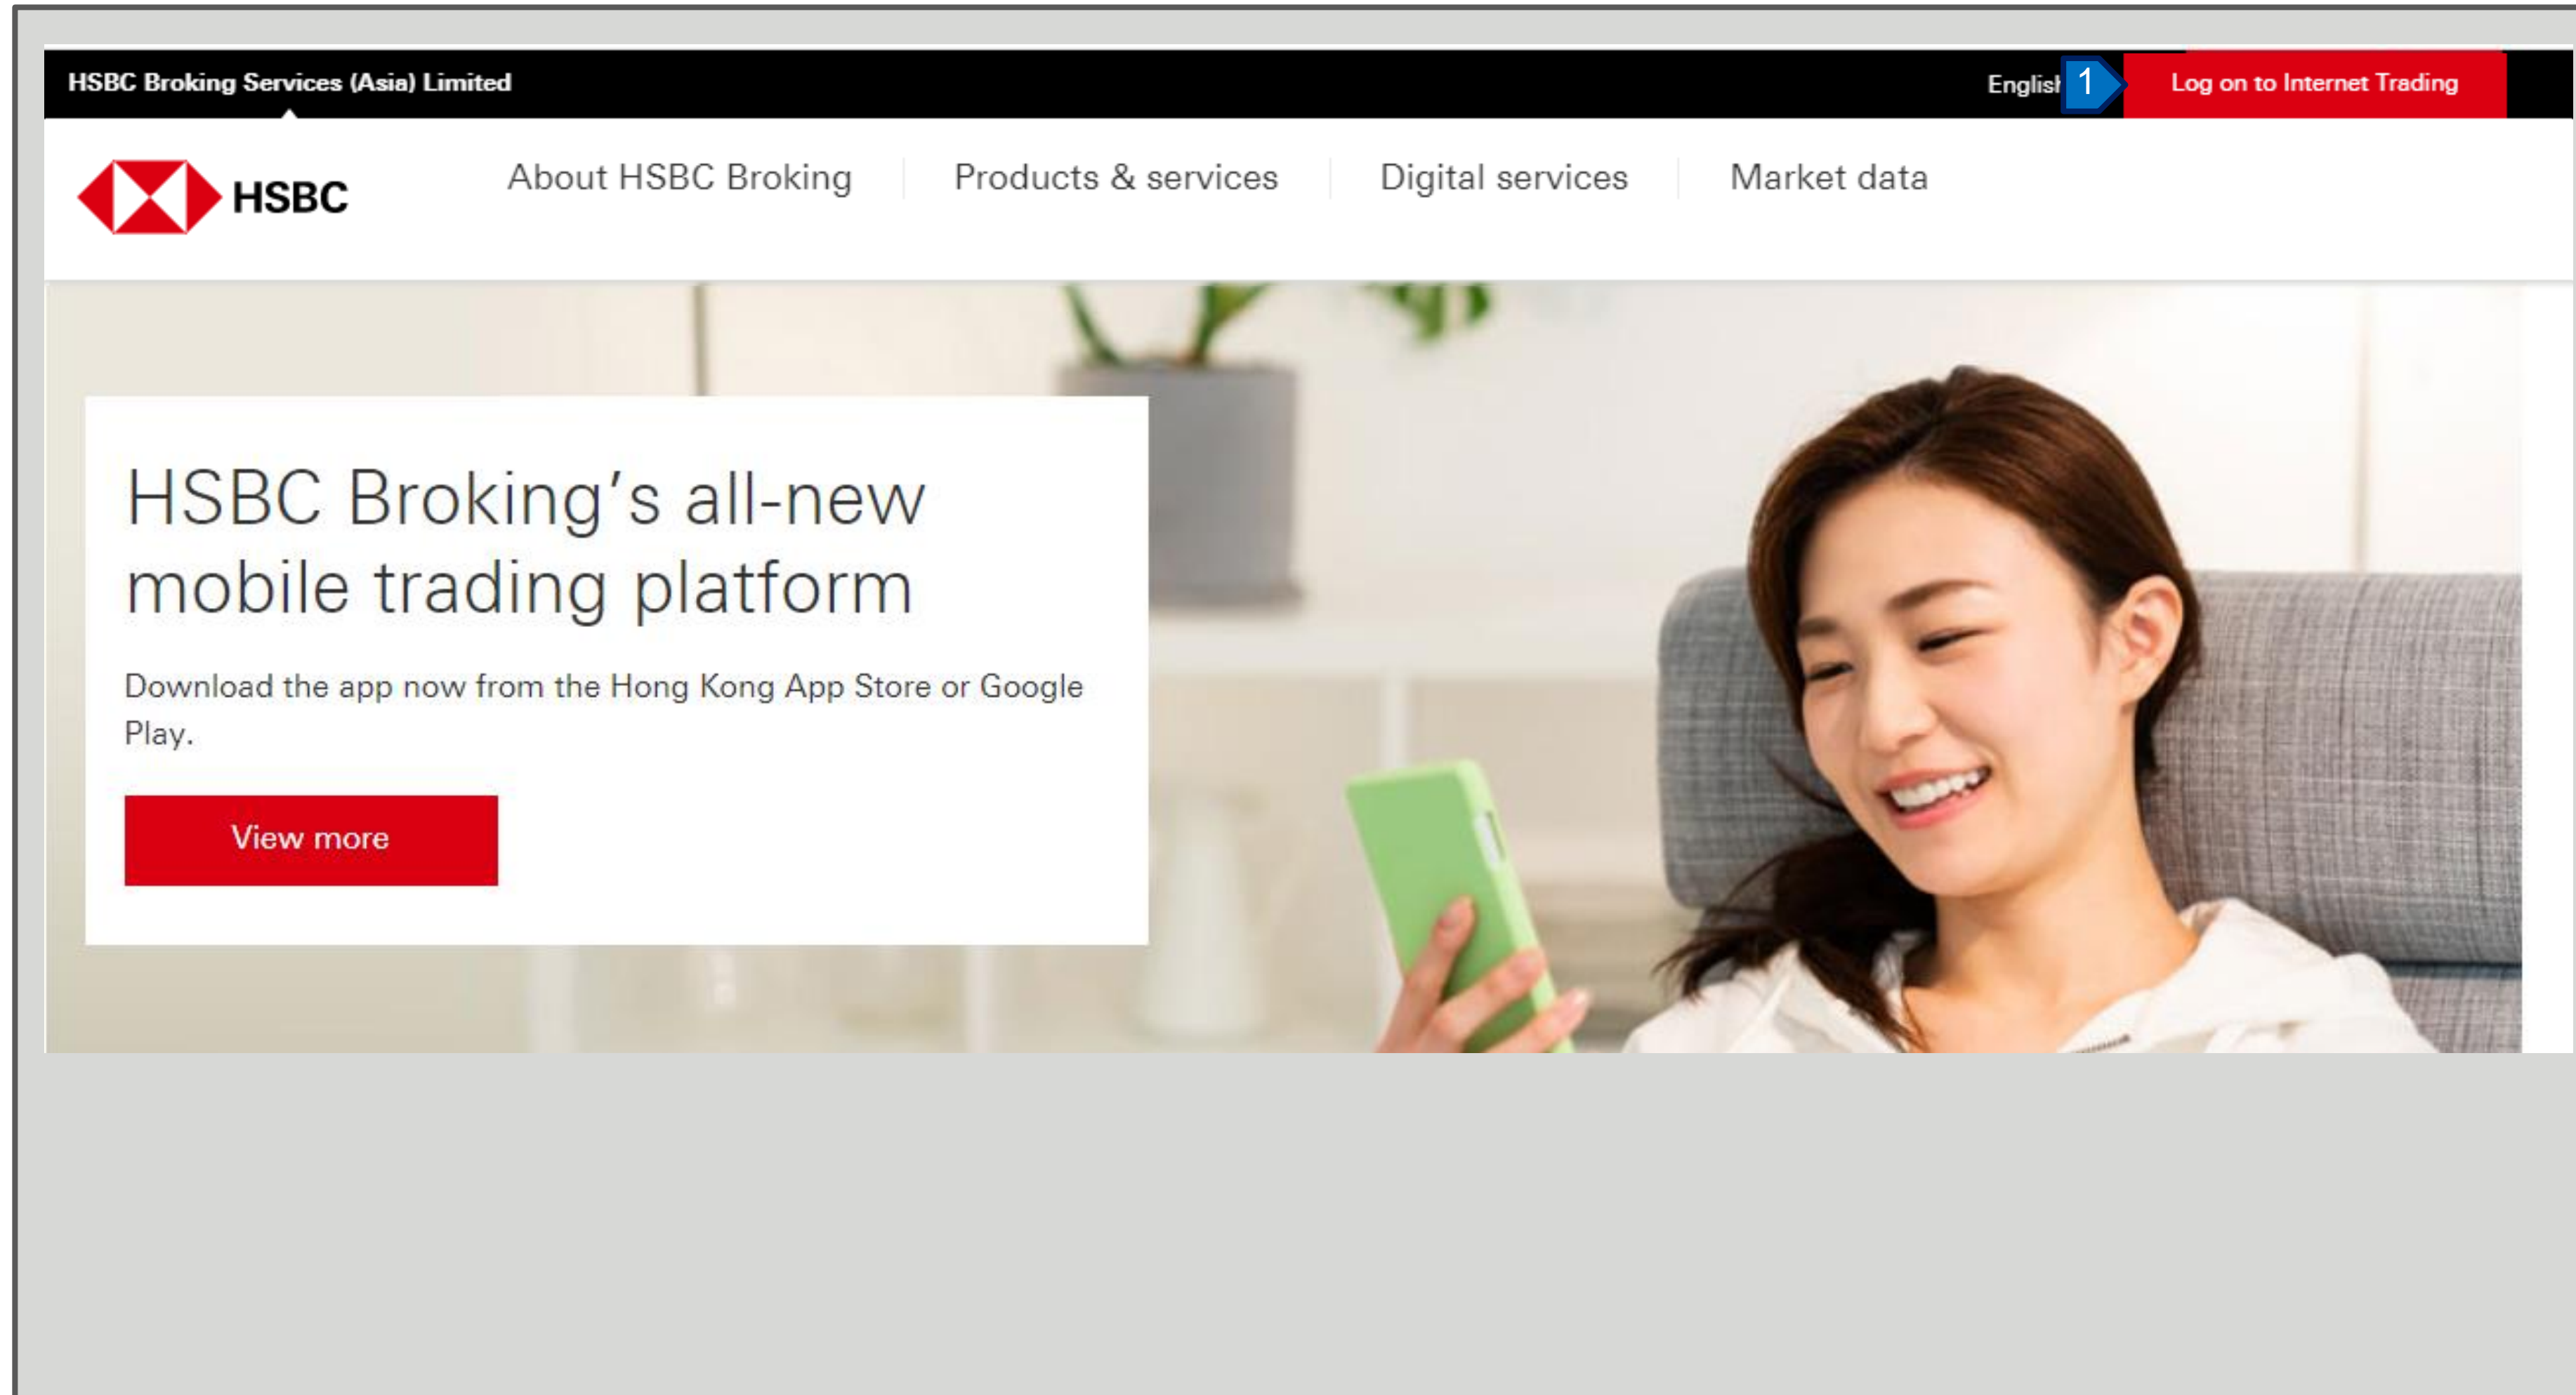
HSBC Broking Services (Asia) Limited

English 1 Log on to Internet Trading

HSBC

About HSBC Broking | Products & services | Digital services | Market data

HSBC Broking's all-new mobile trading platform

Download the app now from the Hong Kong App Store or Google Play.

View more